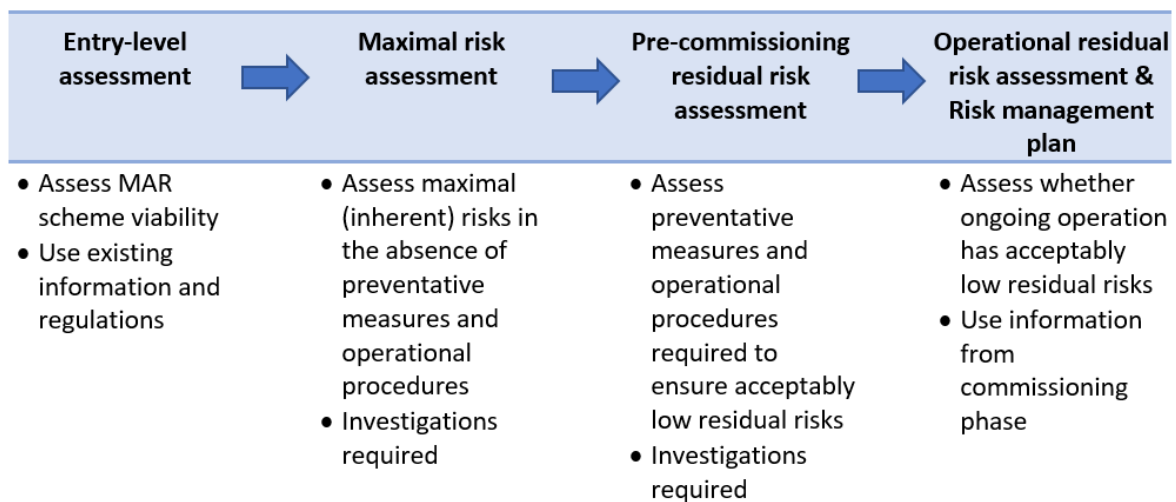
| Entry-level assessment | Maximal risk assessment | Pre-commissioning residual risk assessment | Operational residual risk assessment & Risk management plan |
|---|---|---|---|
| • Assess MAR scheme viability<br>• Use existing information and regulations | • Assess maximal (inherent) risks in the absence of preventative measures and operational procedures<br>• Investigations required | • Assess preventative measures and operational procedures required to ensure acceptably low residual risks<br>• Investigations required | • Assess whether ongoing operation has acceptably low residual risks<br>• Use information from commissioning phase |